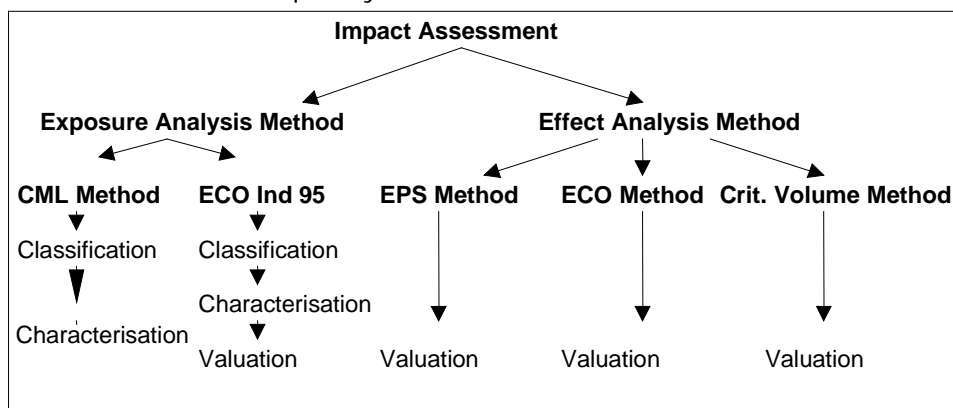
Impact Assessment

Exposure Analysis Method

Effect Analysis Method

CML Method
Classification
Characterisation

ECO Ind 95
Classification
Characterisation
Valuation

EPS Method
Valuation

ECO Method
Valuation

Crit. Volume Method
Valuation